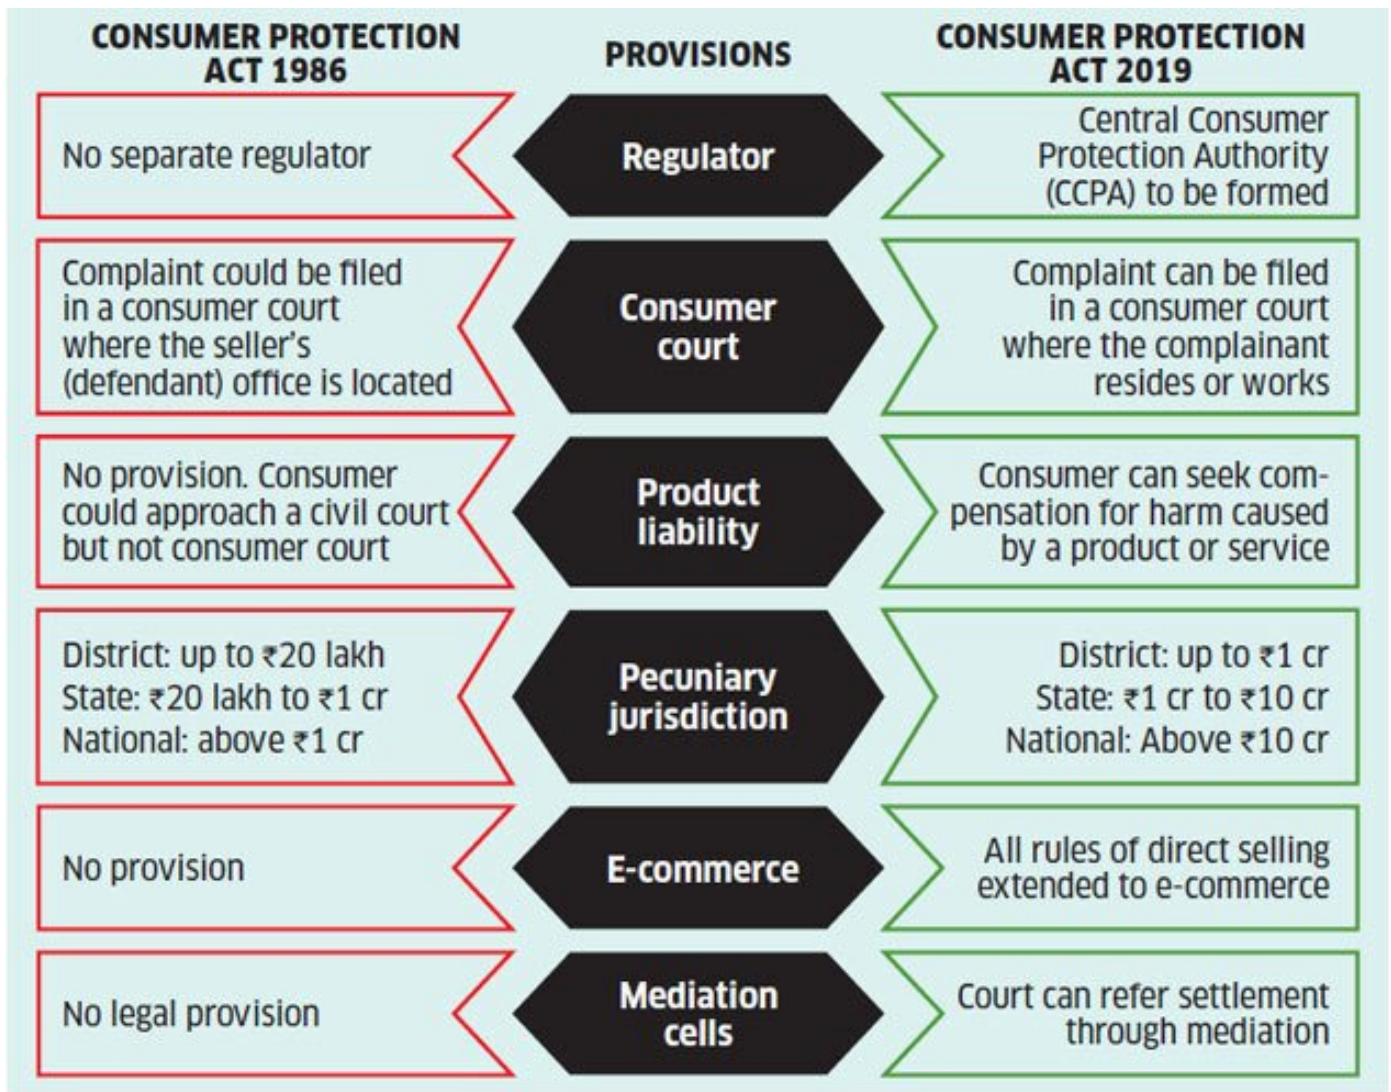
| CONSUMER PROTECTION ACT 1986 | PROVISIONS | CONSUMER PROTECTION ACT 2019 |
|---|---|---|
| No separate regulator | Regulator | Central Consumer Protection Authority (CCPA) to be formed |
| Complaint could be filed in a consumer court where the seller's (defendant) office is located | Consumer court | Complaint can be filed in a consumer court where the complainant resides or works |
| No provision. Consumer could approach a civil court but not consumer court | Product liability | Consumer can seek compensation for harm caused by a product or service |
| District: up to ₹20 lakh State: ₹20 lakh to ₹1 cr National: above ₹1 cr | Pecuniary jurisdiction | District: up to ₹1 cr State: ₹1 cr to ₹10 cr National: Above ₹10 cr |
| No provision | E-commerce | All rules of direct selling extended to e-commerce |
| No legal provision | Mediation cells | Court can refer settlement through mediation |